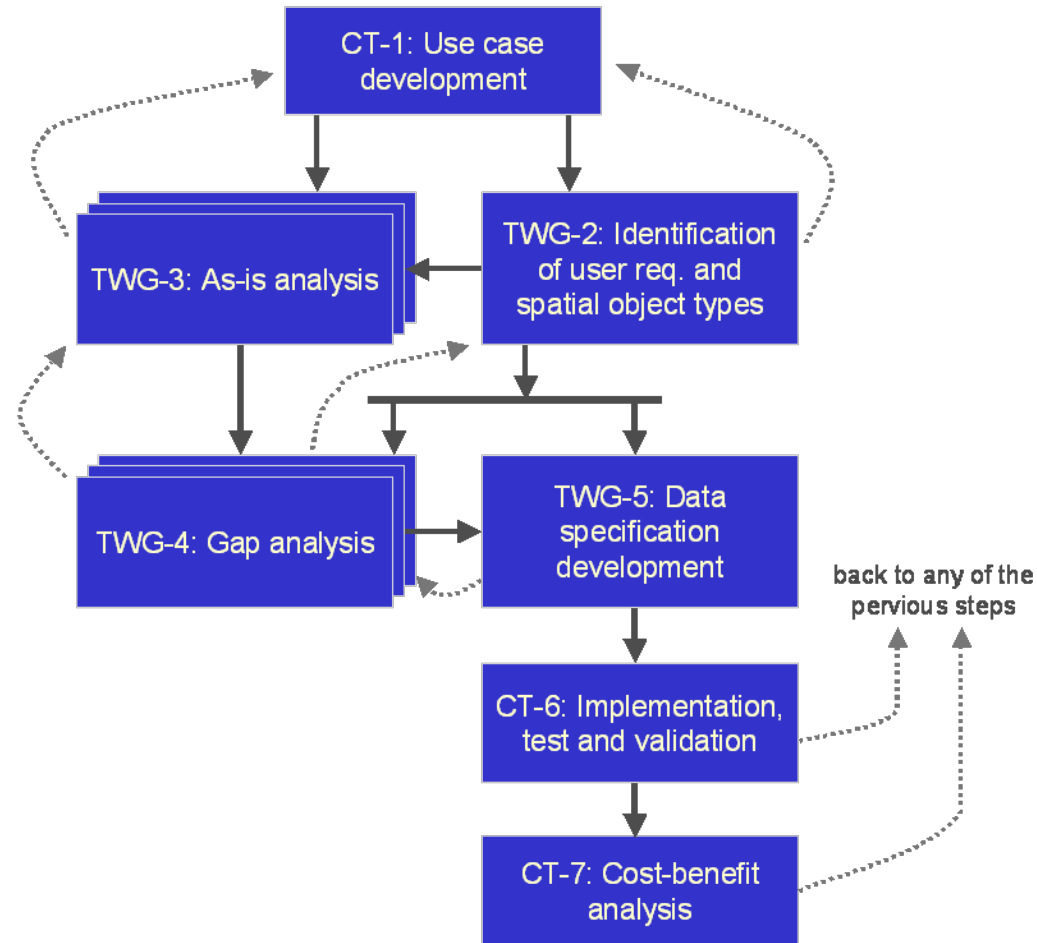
CT-1: Use case development

TWG-3: As-is analysis

TWG-2: Identification of user req. and spatial object types

TWG-4: Gap analysis

TWG-5: Data specification development

back to any of the pervious steps

CT-6: Implementation, test and validation

CT-7: Cost-benefit analysis